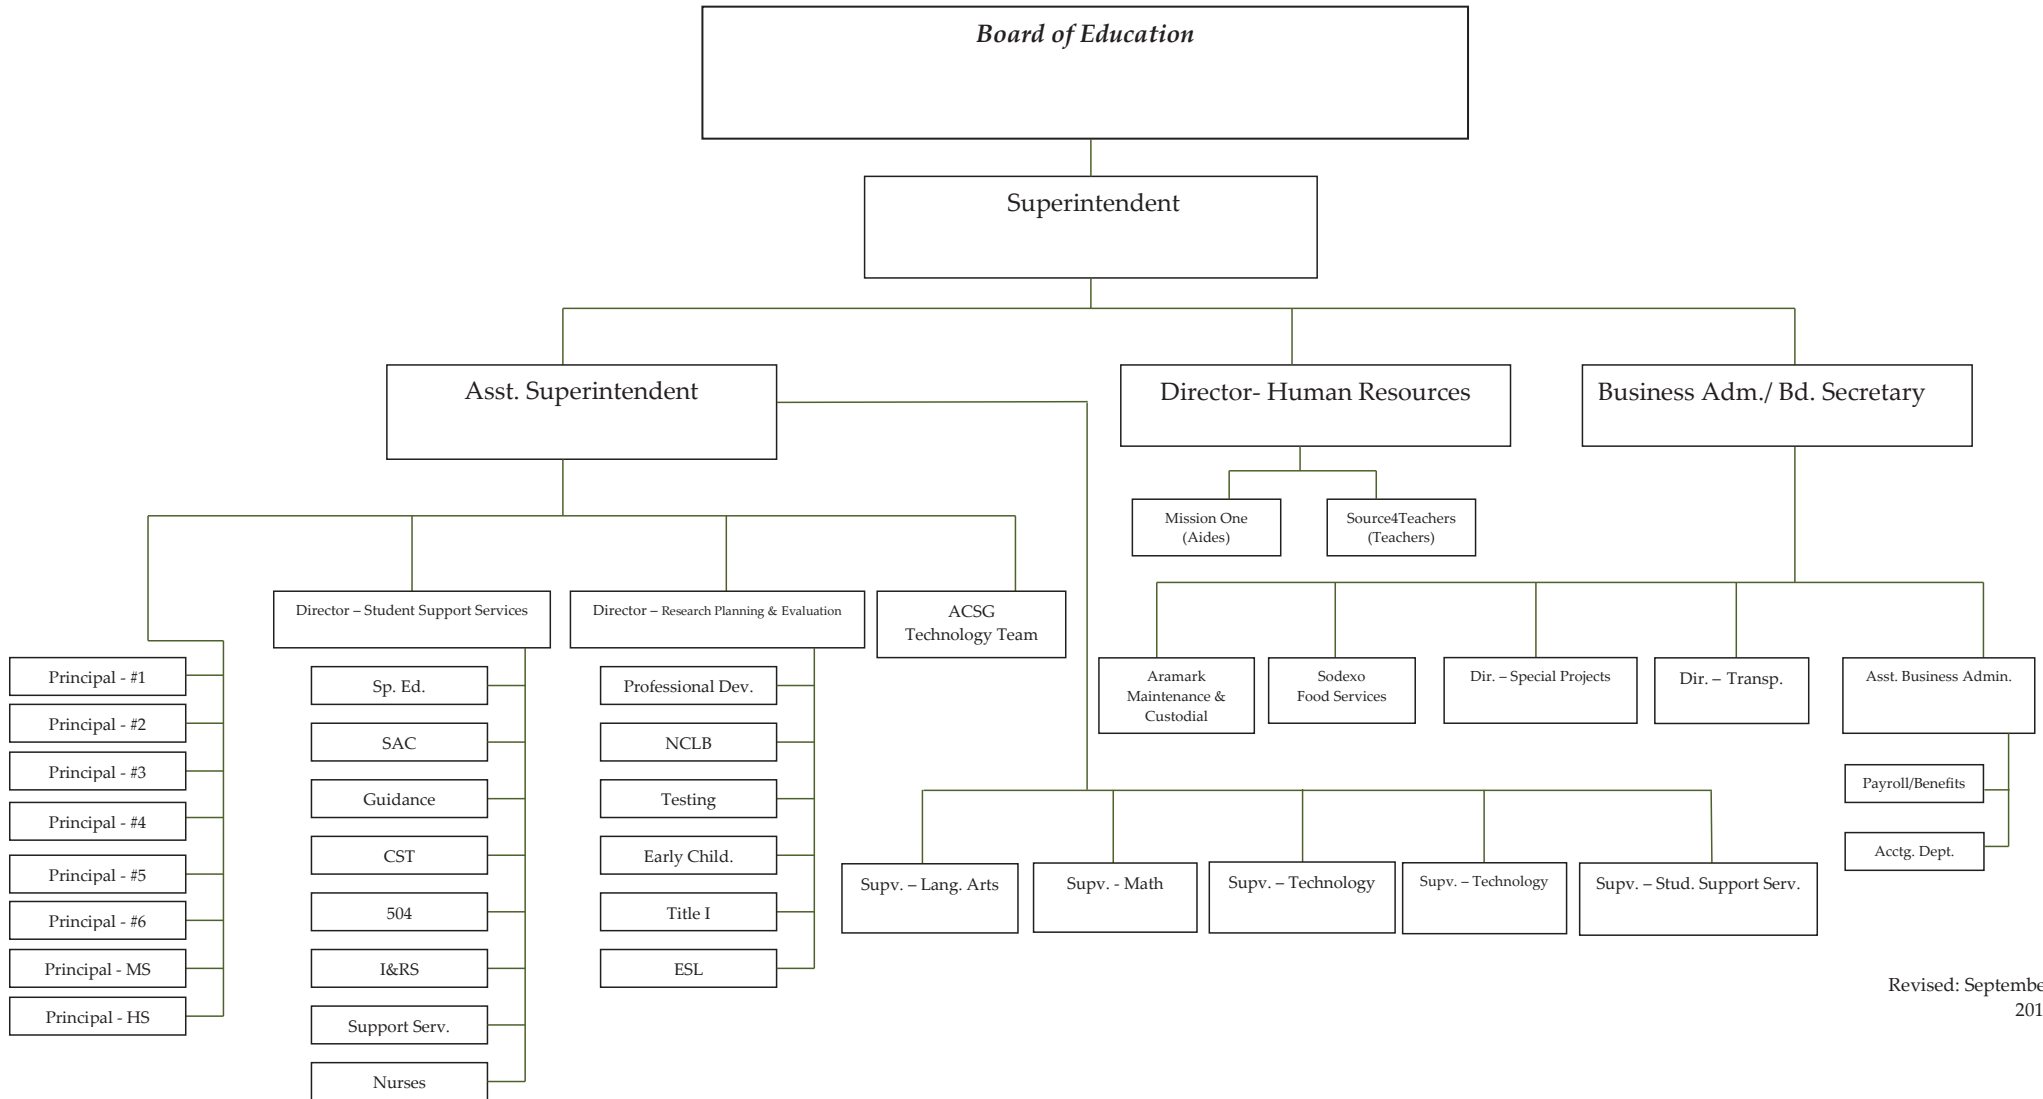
*Board of Education*

Superintendent

Asst. Superintendent

Director- Human Resources

Business Adm./ Bd. Secretary

Mission One (Aides)

Source4Teachers (Teachers)

Director – Student Support Services

Director – Research Planning & Evaluation

ACSG Technology Team

Aramark Maintenance & Custodial

Sodexo Food Services

Dir. – Special Projects

Dir. – Transp.

Asst. Business Admin.

Principal - #1

Principal - #2

Principal - #3

Principal - #4

Principal - #5

Principal - #6

Principal - MS

Principal - HS

Sp. Ed.

SAC

Guidance

CST

504

I&RS

Support Serv.

Nurses

Professional Dev.

NCLB

Testing

Early Child.

Title I

ESL

Payroll/Benefits

Acctg. Dept.

Supv. – Lang. Arts

Supv. - Math

Supv. – Technology

Supv. – Technology

Supv. – Stud. Support Serv.

Revised: Septembe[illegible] 201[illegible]